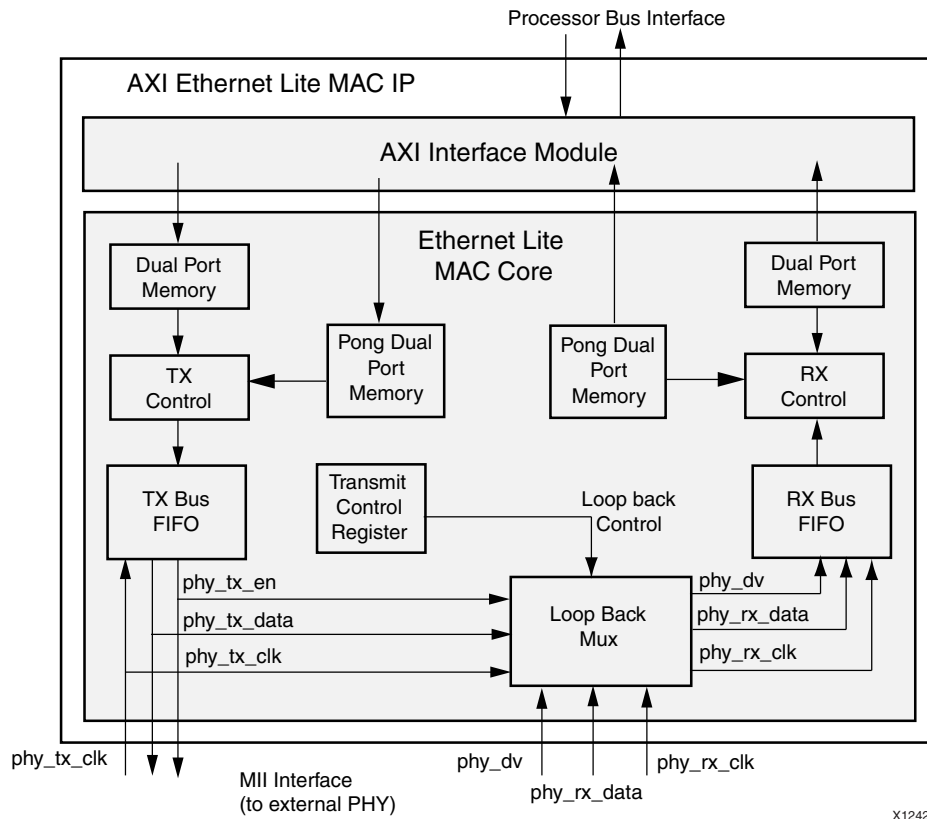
Processor Bus Interface

AXI Ethernet Lite MAC IP

AXI Interface Module

Ethernet Lite MAC Core

Dual Port Memory

Dual Port Memory

Pong Dual Port Memory

Pong Dual Port Memory

TX Control

RX Control

TX Bus FIFO

Transmit Control Register

Loop back Control

RX Bus FIFO

phy_tx_en

phy_tx_data

phy_tx_clk

Loop Back Mux

phy_dv

phy_rx_data

phy_rx_clk

phy_tx_clk

MII Interface (to external PHY)

phy_dv

phy_rx_data

phy_rx_clk

X1242